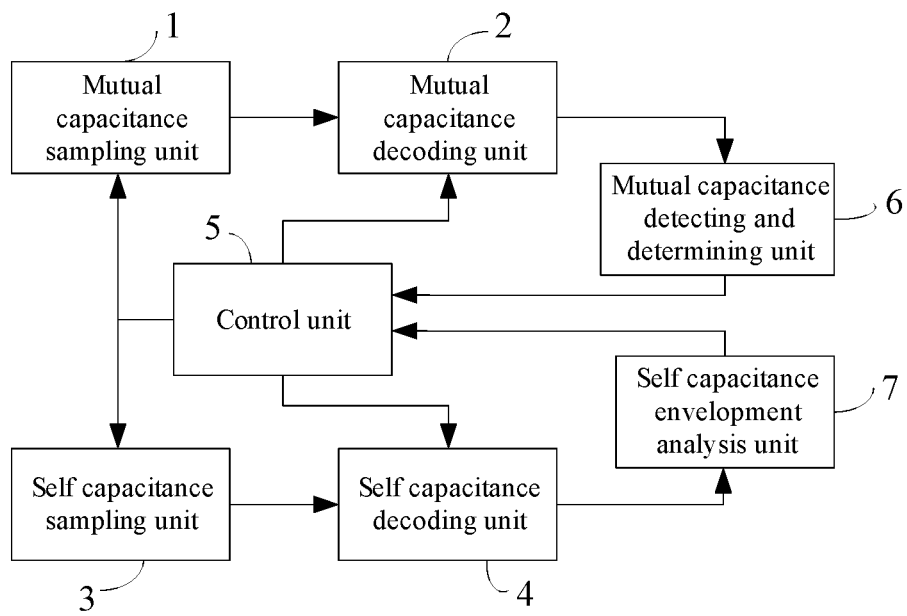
1

Mutual capacitance sampling unit

2

Mutual capacitance decoding unit

Mutual capacitance detecting and determining unit

6

5

Control unit

Self capacitance envelopment analysis unit

7

Self capacitance sampling unit

Self capacitance decoding unit

3

4